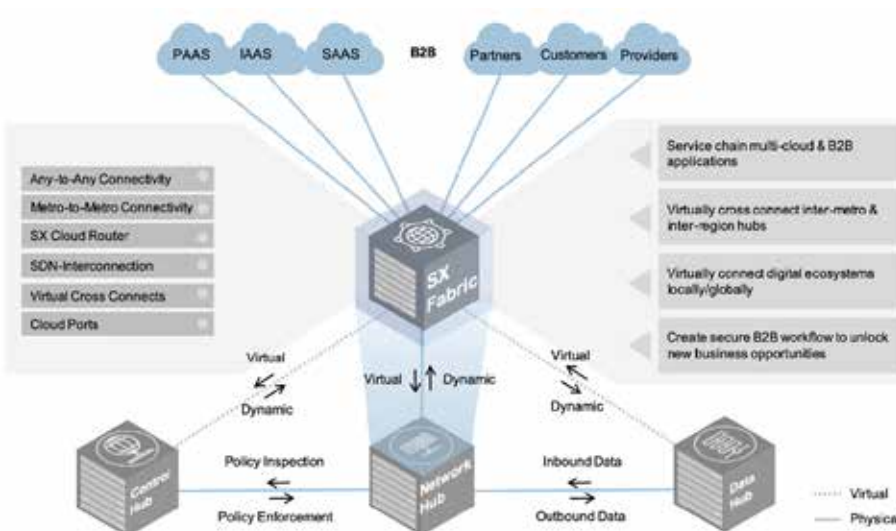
PAAS IAAS SAAS B2B Partners Customers Providers

Any-to-Any Connectivity
Metro-to-Metro Connectivity
SX Cloud Router
SDN-Interconnection
Virtual Cross Connects
Cloud Ports

Service chain multi-cloud & B2B applications

Virtually cross connect inter-metro & inter-region hubs

Virtually connect digital ecosystems locally/globally

Create secure B2B workflow to unlock new business opportunities

SX Fabric

Virtual
Dynamic

Virtual Dynamic

Virtual
Dynamic

Control Hub

Policy Inspection
Policy Enforcement

Network Hub

Inbound Data
Outbound Data

Data Hub

Virtual
Physica